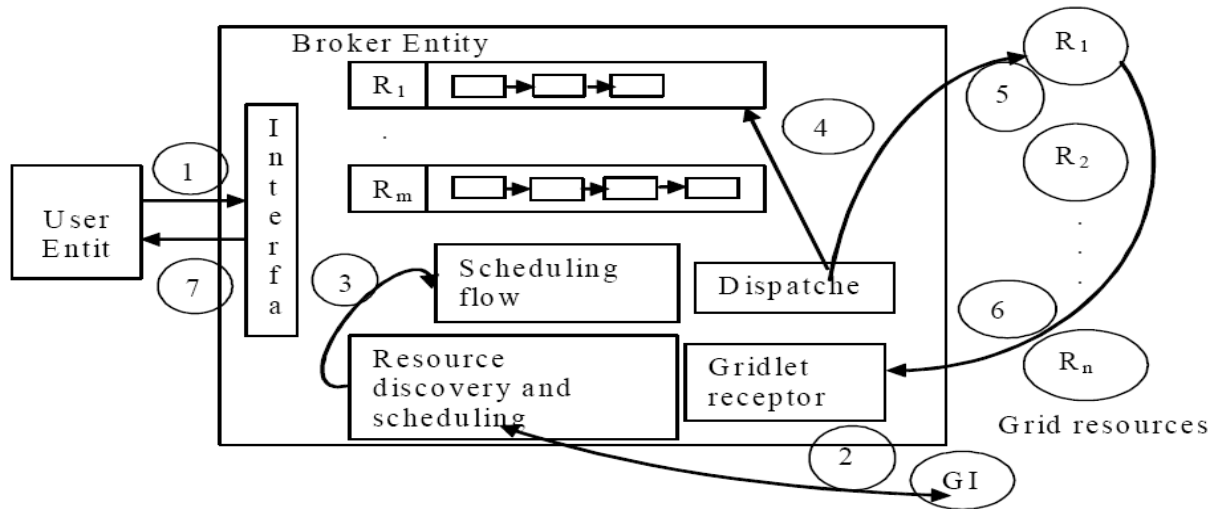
Broker Entity

$R_1$

.

$R_m$

I n t e r f a

1

User Entit

7

3

Scheduling flow

Resource discovery and scheduling

4

Dispatche

Gridlet receptor

$R_1$

5

$R_2$

.
.
.

6

$R_n$

Grid resources

2

GI